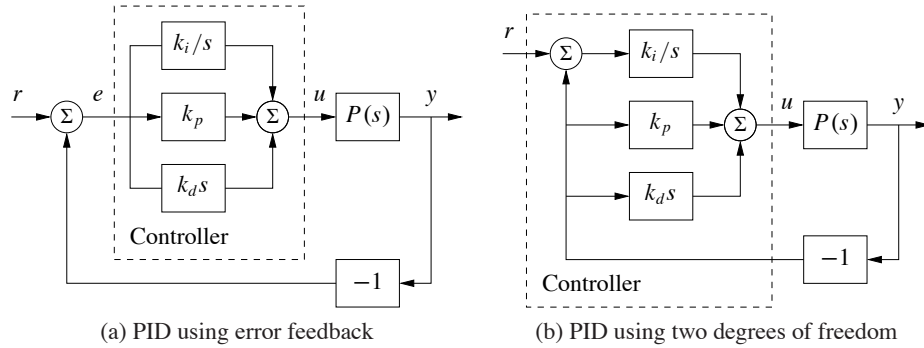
$r$ $\Sigma$ $e$ $k_i/s$ $k_p$ $k_d s$ $\Sigma$ $u$ $P(s)$ $y$

Controller

$-1$

(a) PID using error feedback

$r$ $\Sigma$ $k_i/s$ $k_p$ $k_d s$ $\Sigma$ $u$ $P(s)$ $y$

$-1$

Controller

(b) PID using two degrees of freedom